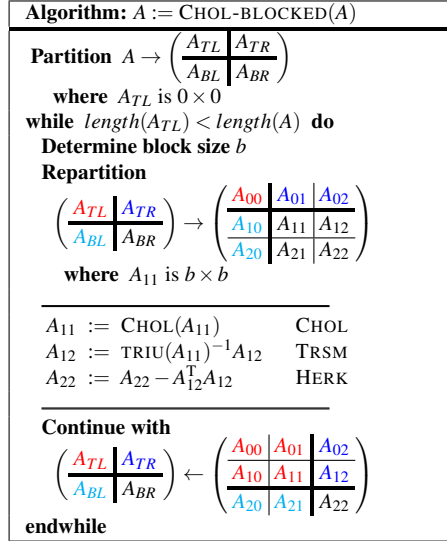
**Algorithm:** $A := \text{CHOL-BLOCKED}(A)$

**Partition** $A \rightarrow \left(\begin{array}{c|c} A_{TL} & A_{TR} \\ \hline A_{BL} & A_{BR} \end{array}\right)$

**where** $A_{TL}$ is $0 \times 0$

**while** $length(A_{TL}) < length(A)$ **do**

**Determine block size** $b$

**Repartition**

$\left(\begin{array}{c|c} A_{TL} & A_{TR} \\ \hline A_{BL} & A_{BR} \end{array}\right) \rightarrow \left(\begin{array}{c|c|c} A_{00} & A_{01} & A_{02} \\ \hline A_{10} & A_{11} & A_{12} \\ \hline A_{20} & A_{21} & A_{22} \end{array}\right)$

**where** $A_{11}$ is $b \times b$

$A_{11} := \text{CHOL}(A_{11})$ CHOL
$A_{12} := \text{TRIU}(A_{11})^{-1} A_{12}$ TRSM
$A_{22} := A_{22} - A_{12}^{T} A_{12}$ HERK

**Continue with**

$\left(\begin{array}{c|c} A_{TL} & A_{TR} \\ \hline A_{BL} & A_{BR} \end{array}\right) \leftarrow \left(\begin{array}{c|c|c} A_{00} & A_{01} & A_{02} \\ \hline A_{10} & A_{11} & A_{12} \\ \hline A_{20} & A_{21} & A_{22} \end{array}\right)$

**endwhile**